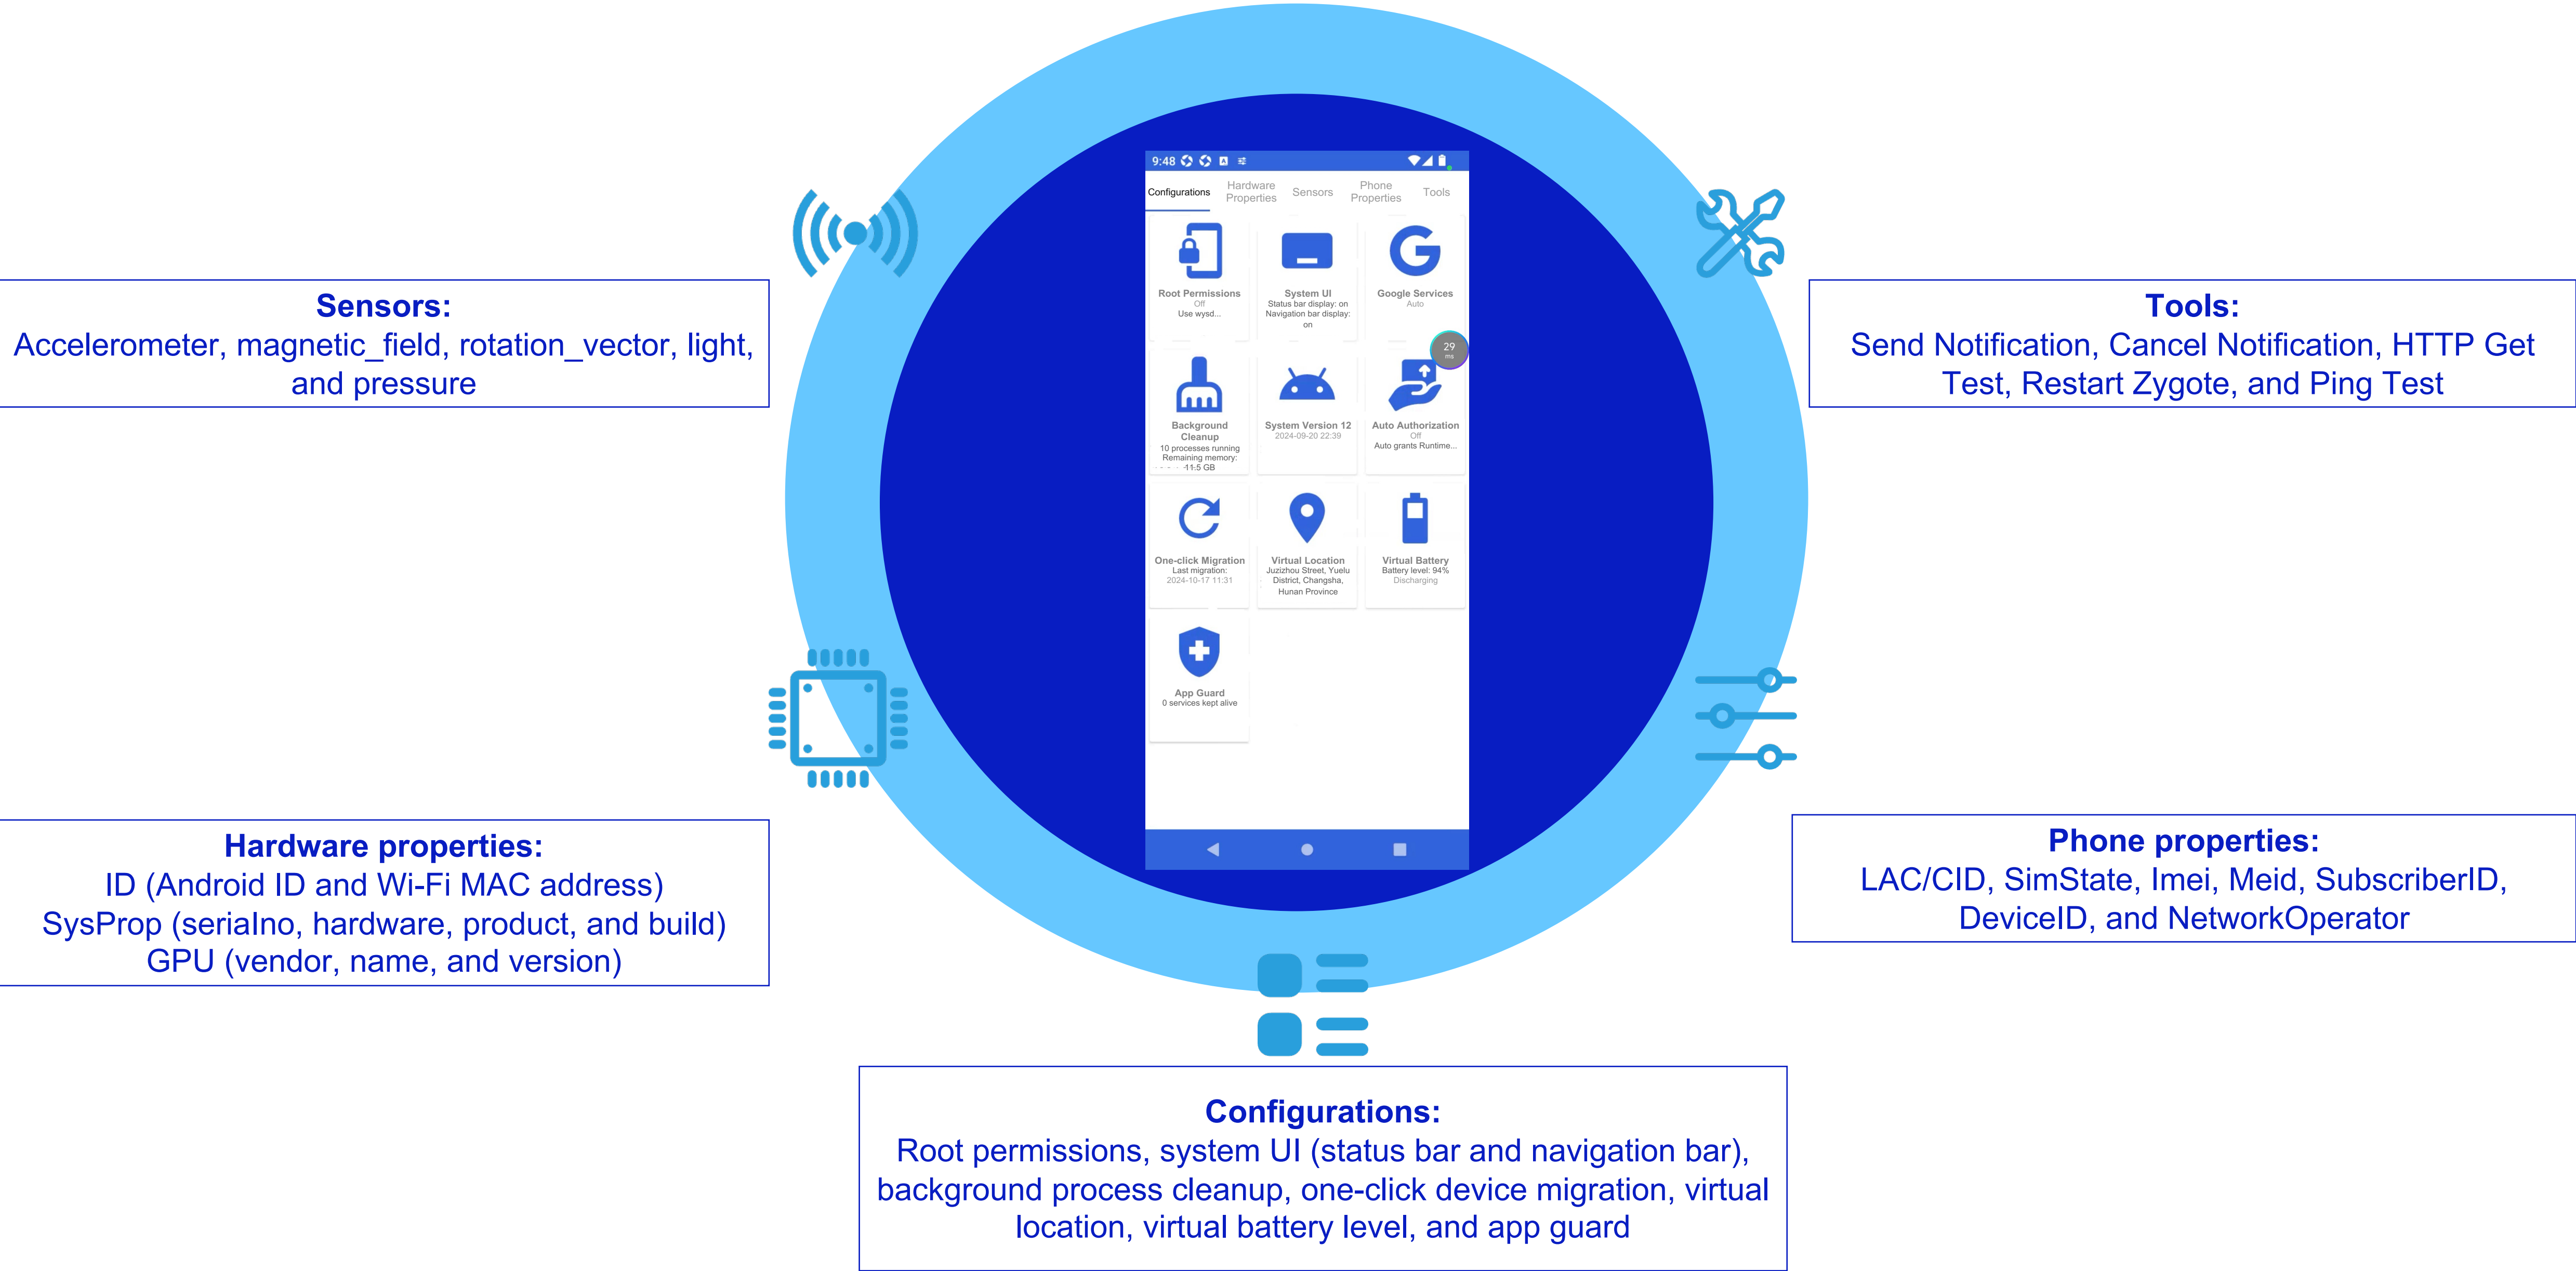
Sensors:
Accelerometer, magnetic_field, rotation_vector, light, and pressure

Tools:
Send Notification, Cancel Notification, HTTP Get Test, Restart Zygote, and Ping Test

9:48

Configurations | Hardware Properties | Sensors | Phone Properties | Tools

Root Permissions
Off
Use wysd...

System UI
Status bar display: on
Navigation bar display: on

Google Services
Auto

29
ms

Background Cleanup
10 processes running
Remaining memory: 11.5 GB

System Version 12
2024-09-20 22:39

Auto Authorization
Off
Auto grants Runtime...

One-click Migration
Last migration:
2024-10-17 11:31

Virtual Location
Juzizhou Street, Yuelu District, Changsha, Hunan Province

Virtual Battery
Battery level: 94%
Discharging

App Guard
0 services kept alive

Hardware properties:
ID (Android ID and Wi-Fi MAC address)
SysProp (serialno, hardware, product, and build)
GPU (vendor, name, and version)

Phone properties:
LAC/CID, SimState, Imei, Meid, SubscriberID, DeviceID, and NetworkOperator

Configurations:
Root permissions, system UI (status bar and navigation bar), background process cleanup, one-click device migration, virtual location, virtual battery level, and app guard